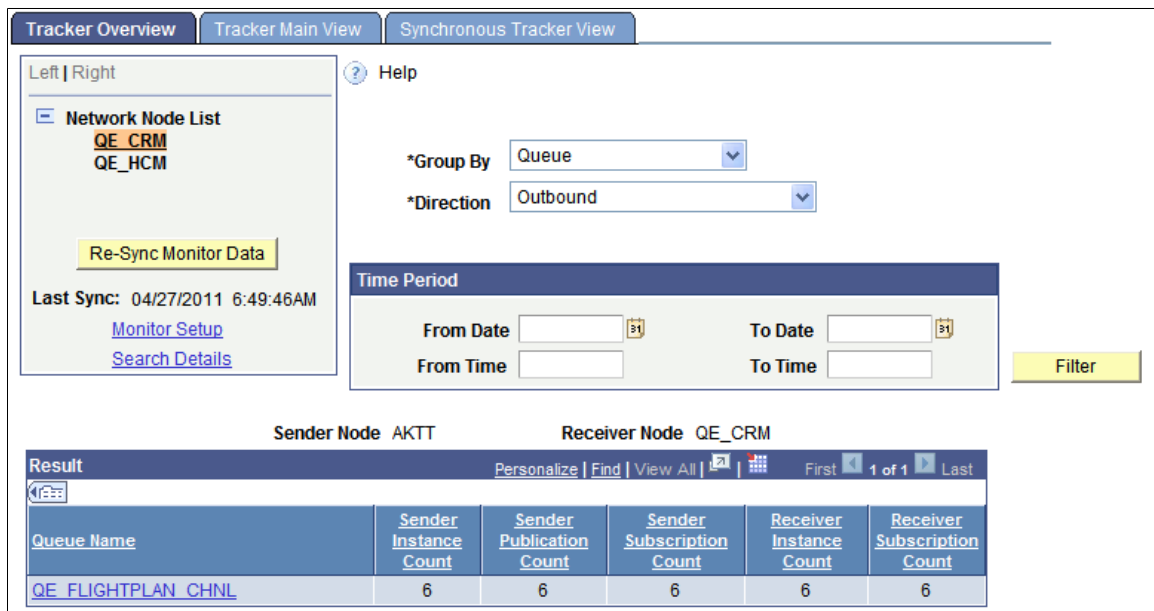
Tracker Overview | Tracker Main View | Synchronous Tracker View

Left | Right

Network Node List
QE_CRM
QE_HCM

Re-Sync Monitor Data

Last Sync: 04/27/2011 6:49:46AM

Monitor Setup

Search Details

Help

*Group By Queue

*Direction Outbound

Time Period

From Date

To Date

From Time

To Time

Filter

Sender Node AKTT Receiver Node QE_CRM

Result

Personalize | Find | View All | First 1 of 1 Last

| Queue Name | Sender Instance Count | Sender Publication Count | Sender Subscription Count | Receiver Instance Count | Receiver Subscription Count |
|---|---|---|---|---|---|
| QE_FLIGHTPLAN_CHNL | 6 | 6 | 6 | 6 | 6 |